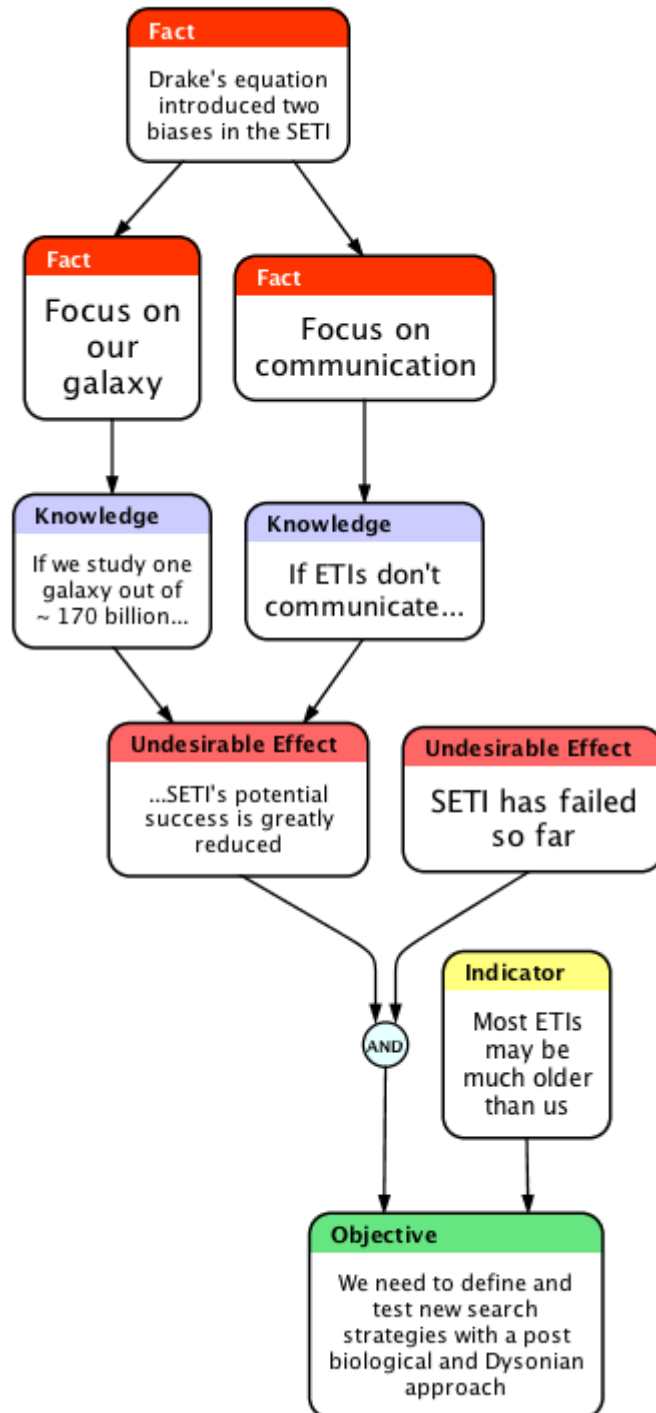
Fact

Drake's equation introduced two biases in the SETI

Fact

Focus on our galaxy

Fact

Focus on communication

Knowledge

If we study one galaxy out of ~ 170 billion...

Knowledge

If ETIs don't communicate...

Undesirable Effect

...SETI's potential success is greatly reduced

Undesirable Effect

SETI has failed so far

AND

Indicator

Most ETIs may be much older than us

Objective

We need to define and test new search strategies with a post biological and Dysonian approach